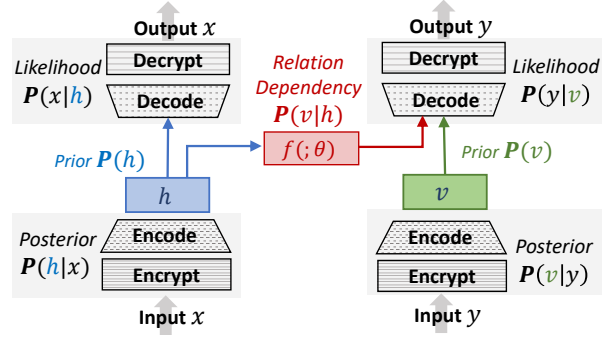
Output $x$

Decrypt

Likelihood
$P(x|h)$

Decode

Prior $P(h)$

$h$

Posterior
$P(h|x)$

Encode

Encrypt

Input $x$

Relation Dependency
$P(v|h)$

$f(;\theta)$

Output $y$

Decrypt

Likelihood
$P(y|v)$

Decode

Prior $P(v)$

$v$

Encode

Posterior
$P(v|y)$

Encrypt

Input $y$